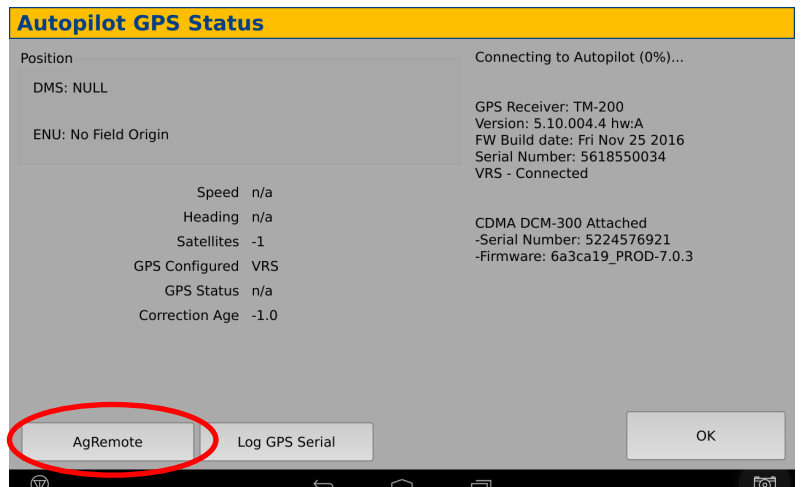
Autopilot GPS Status

Position

DMS: NULL

ENU: No Field Origin

Speed n/a
Heading n/a
Satellites -1
GPS Configured VRS
GPS Status n/a
Correction Age -1.0

Connecting to Autopilot (0%)...

GPS Receiver: TM-200
Version: 5.10.004.4 hw:A
FW Build date: Fri Nov 25 2016
Serial Number: 5618550034
VRS - Connected

CDMA DCM-300 Attached
-Serial Number: 5224576921
-Firmware: 6a3ca19_PROD-7.0.3

AgRemote

Log GPS Serial

OK